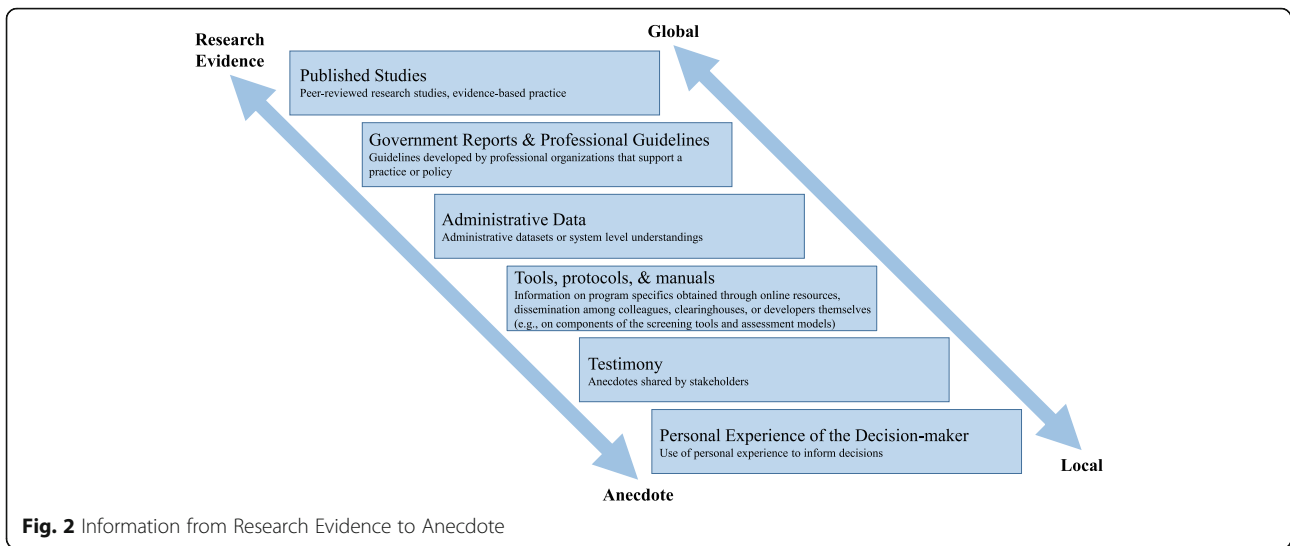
Research Evidence

Global

Published Studies
Peer-reviewed research studies, evidence-based practice

Government Reports & Professional Guidelines
Guidelines developed by professional organizations that support a practice or policy

Administrative Data
Administrative datasets or system level understandings

Tools, protocols, & manuals
Information on program specifics obtained through online resources, dissemination among colleagues, clearinghouses, or developers themselves (e.g., on components of the screening tools and assessment models)

Testimony
Anecdotes shared by stakeholders

Personal Experience of the Decision-maker
Use of personal experience to inform decisions

Local

Anecdote

Fig. 2 Information from Research Evidence to Anecdote